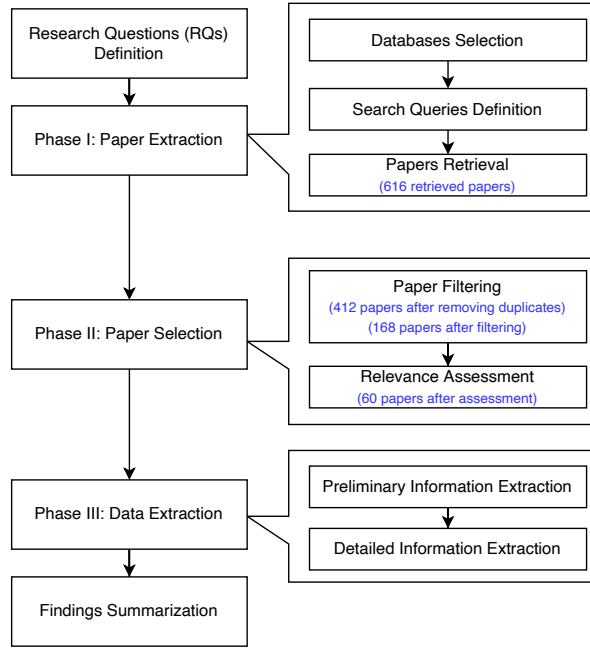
Research Questions (RQs) Definition

Phase I: Paper Extraction

Databases Selection

Search Queries Definition

Papers Retrieval
(616 retrieved papers)

Phase II: Paper Selection

Paper Filtering
(412 papers after removing duplicates)
(168 papers after filtering)

Relevance Assessment
(60 papers after assessment)

Phase III: Data Extraction

Preliminary Information Extraction

Detailed Information Extraction

Findings Summarization